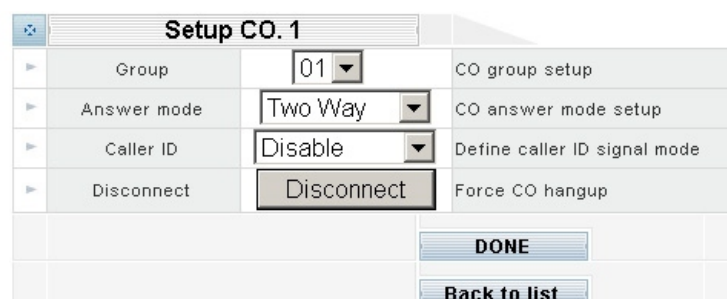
Setup CO. 1

| | | | |
|---|---|---|---|
| | Group | 01 | CO group setup |
| | Answer mode | Two Way | CO answer mode setup |
| | Caller ID | Disable | Define caller ID signal mode |
| | Disconnect | Disconnect | Force CO hangup |

DONE

Back to list